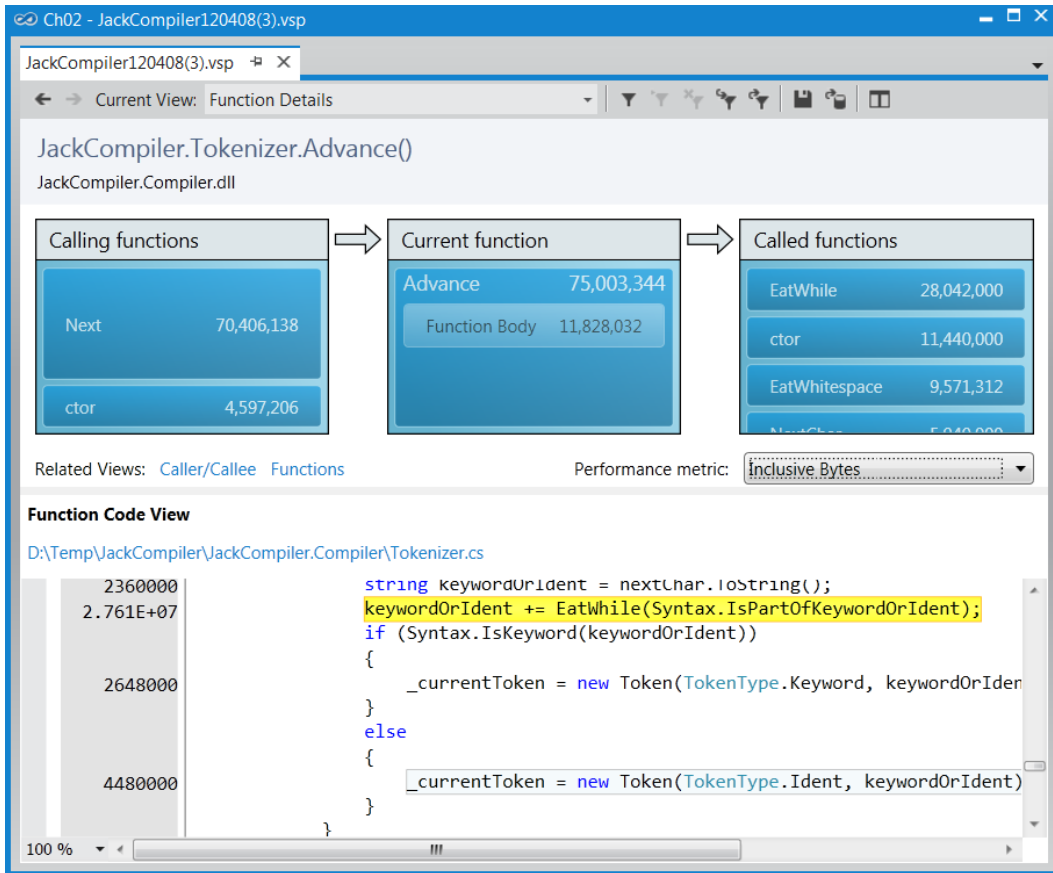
Ch02 - JackCompiler120408(3).vsp

JackCompiler120408(3).vsp

Current View: Function Details

JackCompiler.Tokenizer.Advance()
JackCompiler.Compiler.dll

Calling functions
Next 70,406,138
ctor 4,597,206

Current function
Advance 75,003,344
Function Body 11,828,032

Called functions
EatWhile 28,042,000
ctor 11,440,000
EatWhitespace 9,571,312
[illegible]

Related Views: Caller/Callee Functions

Performance metric: Inclusive Bytes

Function Code View

D:\Temp\JackCompiler\JackCompiler.Compiler\Tokenizer.cs

| | |
|---|---|
| 2360000 | string keywordOrIdent = nextChar.ToString(); |
| 2.761E+07 | keywordOrIdent += EatWhile(Syntax.IsPartOfKeywordOrIdent); |
| | if (Syntax.IsKeyword(keywordOrIdent)) |
| | { |
| 2648000 | _currentToken = new Token(TokenType.Keyword, keywordOrIden |
| | } |
| | else |
| | { |
| 4480000 | _currentToken = new Token(TokenType.Ident, keywordOrIdent) |
| | } |
| | } |

100 %